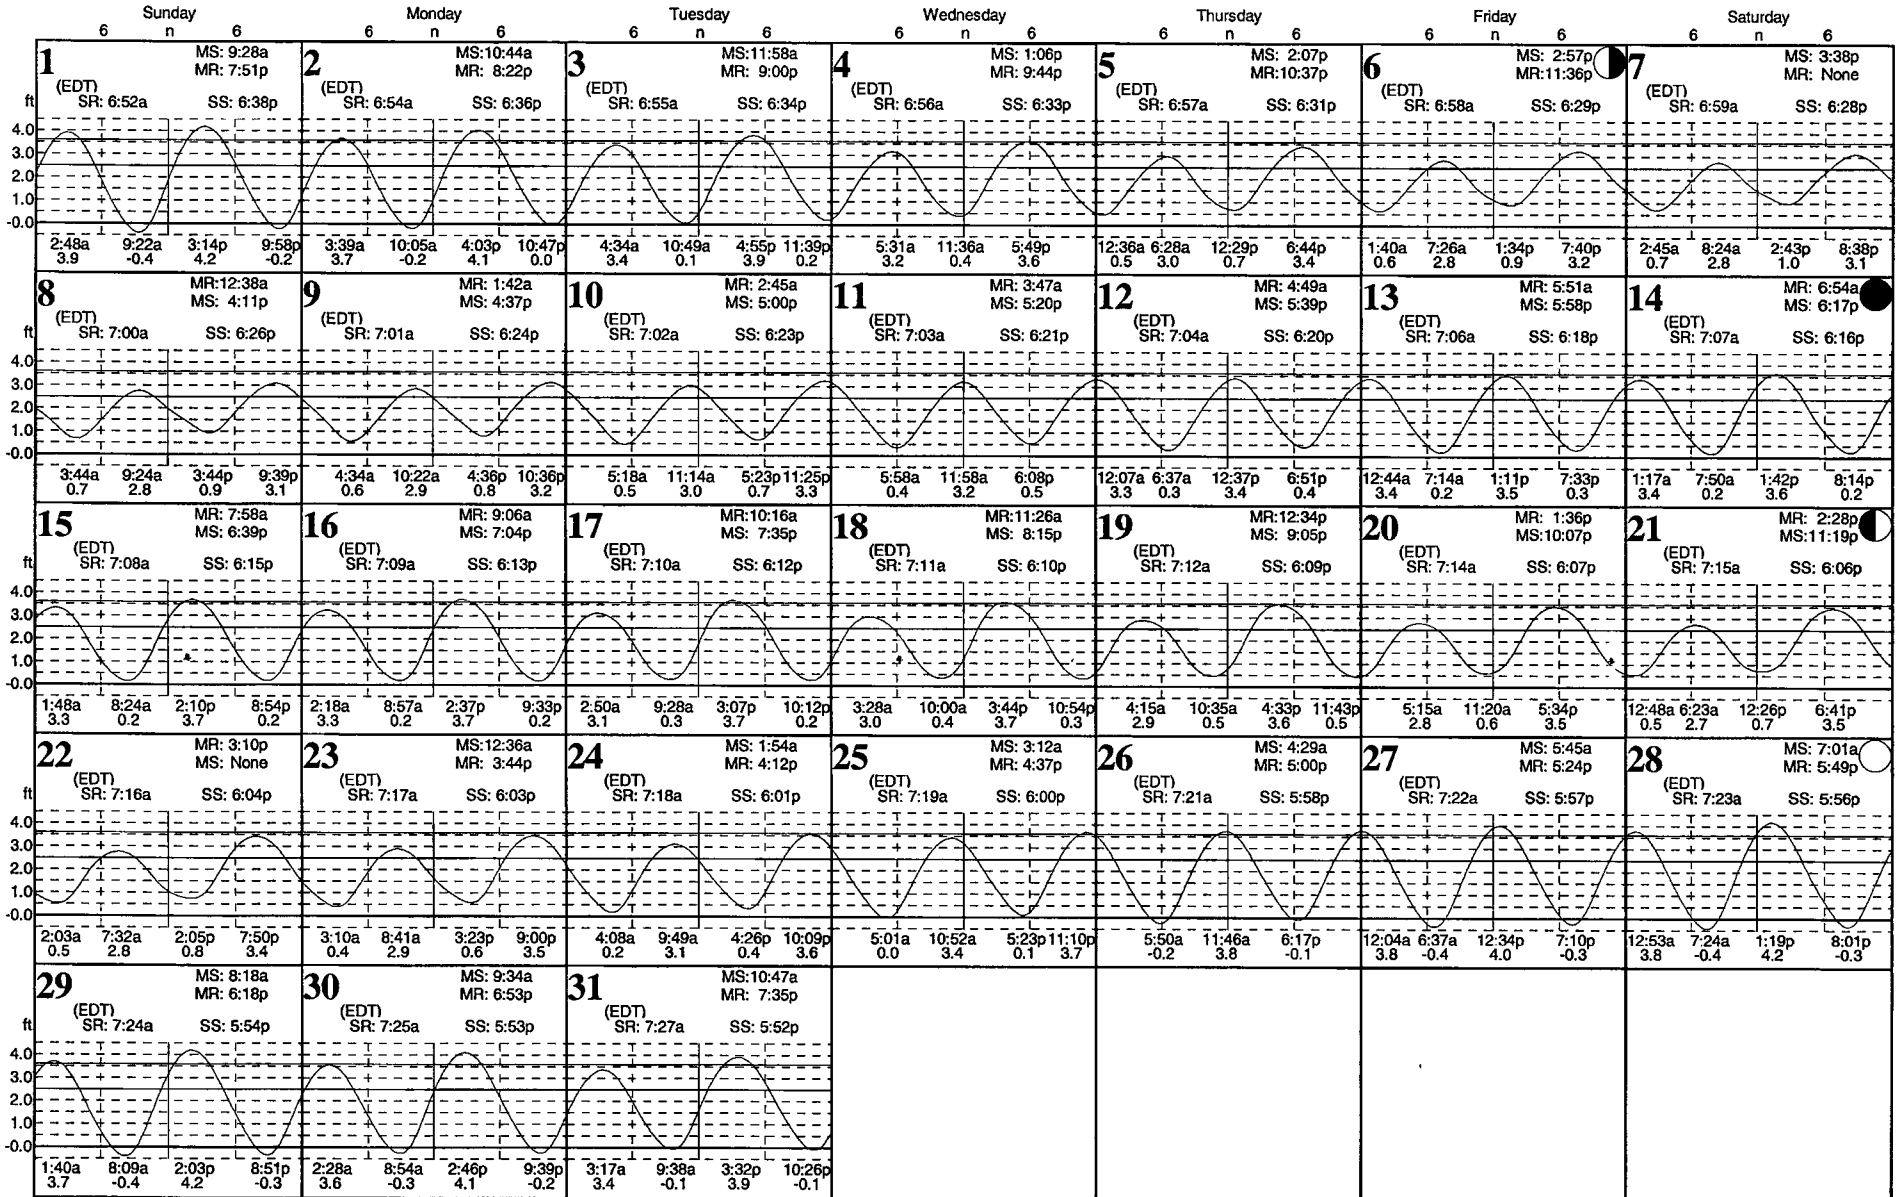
Sunday 6 n 6 | Monday 6 n 6 | Tuesday 6 n 6 | Wednesday 6 n 6 | Thursday 6 n 6 | Friday 6 n 6 | Saturday 6 n 6

1 MS: 9:28a MR: 7:51p (EDT) SR: 6:52a SS: 6:38p
ft 4.0 3.0 2.0 1.0 -0.0
2:48a 3.9 | 9:22a -0.4 | 3:14p 4.2 | 9:58p -0.2

2 MS:10:44a MR: 8:22p (EDT) SR: 6:54a SS: 6:36p
3:39a 3.7 | 10:05a -0.2 | 4:03p 4.1 | 10:47p 0.0

3 MS:11:58a MR: 9:00p (EDT) SR: 6:55a SS: 6:34p
4:34a 3.4 | 10:49a 0.1 | 4:55p 3.9 | 11:39p 0.2

4 MS: 1:06p MR: 9:44p (EDT) SR: 6:56a SS: 6:33p
5:31a 3.2 | 11:36a 0.4 | 5:49p 3.6

5 MS: 2:07p MR:10:37p (EDT) SR: 6:57a SS: 6:31p
12:36a 0.5 | 6:28a 3.0 | 12:29p 0.7 | 6:44p 3.4

6 MS: 2:57p MR:11:36p (EDT) SR: 6:58a SS: 6:29p
1:40a 0.6 | 7:26a 2.8 | 1:34p 0.9 | 7:40p 3.2

7 MS: 3:38p MR: None (EDT) SR: 6:59a SS: 6:28p
2:45a 0.7 | 8:24a 2.8 | 2:43p 1.0 | 8:38p 3.1

8 MR:12:38a MS: 4:11p (EDT) SR: 7:00a SS: 6:26p
ft 4.0 3.0 2.0 1.0 -0.0
3:44a 0.7 | 9:24a 2.8 | 3:44p 0.9 | 9:39p 3.1

9 MR: 1:42a MS: 4:37p (EDT) SR: 7:01a SS: 6:24p
4:34a 0.6 | 10:22a 2.9 | 4:36p 0.8 | 10:36p 3.2

10 MR: 2:45a MS: 5:00p (EDT) SR: 7:02a SS: 6:23p
5:18a 0.5 | 11:14a 3.0 | 5:23p 0.7 | 11:25p 3.3

11 MR: 3:47a MS: 5:20p (EDT) SR: 7:03a SS: 6:21p
5:58a 0.4 | 11:58a 3.2 | 6:08p 0.5

12 MR: 4:49a MS: 5:39p (EDT) SR: 7:04a SS: 6:20p
12:07a 3.3 | 6:37a 0.3 | 12:37p 3.4 | 6:51p 0.4

13 MR: 5:51a MS: 5:58p (EDT) SR: 7:06a SS: 6:18p
12:44a 3.4 | 7:14a 0.2 | 1:11p 3.5 | 7:33p 0.3

14 MR: 6:54a MS: 6:17p (EDT) SR: 7:07a SS: 6:16p
1:17a 3.4 | 7:50a 0.2 | 1:42p 3.6 | 8:14p 0.2

15 MR: 7:58a MS: 6:39p (EDT) SR: 7:08a SS: 6:15p
ft 4.0 3.0 2.0 1.0 -0.0
1:48a 3.3 | 8:24a 0.2 | 2:10p 3.7 | 8:54p 0.2

16 MR: 9:06a MS: 7:04p (EDT) SR: 7:09a SS: 6:13p
2:18a 3.3 | 8:57a 0.2 | 2:37p 3.7 | 9:33p 0.2

17 MR:10:16a MS: 7:35p (EDT) SR: 7:10a SS: 6:12p
2:50a 3.1 | 9:28a 0.3 | 3:07p 3.7 | 10:12p 0.2

18 MR:11:26a MS: 8:15p (EDT) SR: 7:11a SS: 6:10p
3:28a 3.0 | 10:00a 0.4 | 3:44p 3.7 | 10:54p 0.3

19 MR:12:34p MS: 9:05p (EDT) SR: 7:12a SS: 6:09p
4:15a 2.9 | 10:35a 0.5 | 4:33p 3.6 | 11:43p 0.5

20 MR: 1:36p MS:10:07p (EDT) SR: 7:14a SS: 6:07p
5:15a 2.8 | 11:20a 0.6 | 5:34p 3.5

21 MR: 2:28p MS:11:19p (EDT) SR: 7:15a SS: 6:06p
12:48a 0.5 | 6:23a 2.7 | 12:26p 0.7 | 6:41p 3.5

22 MR: 3:10p MS: None (EDT) SR: 7:16a SS: 6:04p
ft 4.0 3.0 2.0 1.0 -0.0
2:03a 0.5 | 7:32a 2.8 | 2:05p 0.8 | 7:50p 3.4

23 MS:12:36a MR: 3:44p (EDT) SR: 7:17a SS: 6:03p
3:10a 0.4 | 8:41a 2.9 | 3:23p 0.6 | 9:00p 3.5

24 MS: 1:54a MR: 4:12p (EDT) SR: 7:18a SS: 6:01p
4:08a 0.2 | 9:49a 3.1 | 4:26p 0.4 | 10:09p 3.6

25 MS: 3:12a MR: 4:37p (EDT) SR: 7:19a SS: 6:00p
5:01a 0.0 | 10:52a 3.4 | 5:23p 0.1 | 11:10p 3.7

26 MS: 4:29a MR: 5:00p (EDT) SR: 7:21a SS: 5:58p
5:50a -0.2 | 11:46a 3.8 | 6:17p -0.1

27 MS: 5:45a MR: 5:24p (EDT) SR: 7:22a SS: 5:57p
12:04a 3.8 | 6:37a -0.4 | 12:34p 4.0 | 7:10p -0.3

28 MS: 7:01a MR: 5:49p (EDT) SR: 7:23a SS: 5:56p
12:53a 3.8 | 7:24a -0.4 | 1:19p 4.2 | 8:01p -0.3

29 MS: 8:18a MR: 6:18p (EDT) SR: 7:24a SS: 5:54p
ft 4.0 3.0 2.0 1.0 -0.0
1:40a 3.7 | 8:09a -0.4 | 2:03p 4.2 | 8:51p -0.3

30 MS: 9:34a MR: 6:53p (EDT) SR: 7:25a SS: 5:53p
2:28a 3.6 | 8:54a -0.3 | 2:46p 4.1 | 9:39p -0.2

31 MS:10:47a MR: 7:35p (EDT) SR: 7:27a SS: 5:52p
3:17a 3.4 | 9:38a -0.1 | 3:32p 3.9 | 10:26p -0.1